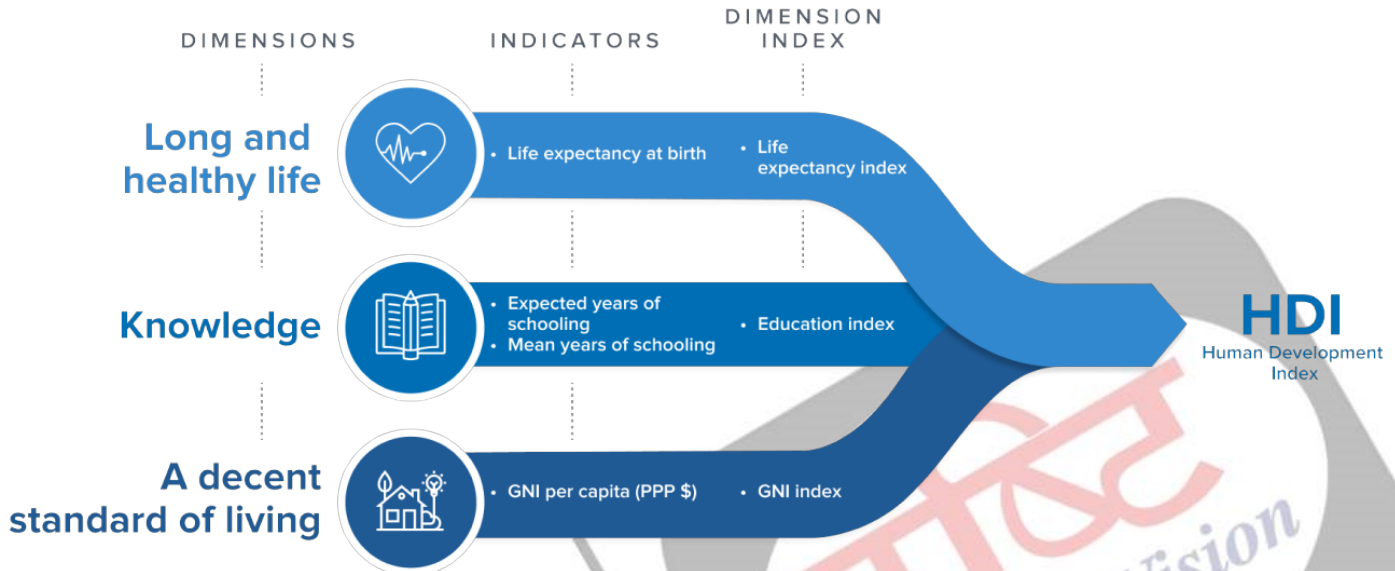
DIMENSIONS

INDICATORS

DIMENSION INDEX

Long and healthy life

• Life expectancy at birth

• Life expectancy index

Knowledge

• Expected years of schooling
• Mean years of schooling

• Education index

A decent standard of living

• GNI per capita (PPP $)

• GNI index

HDI
Human Development Index

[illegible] Vision